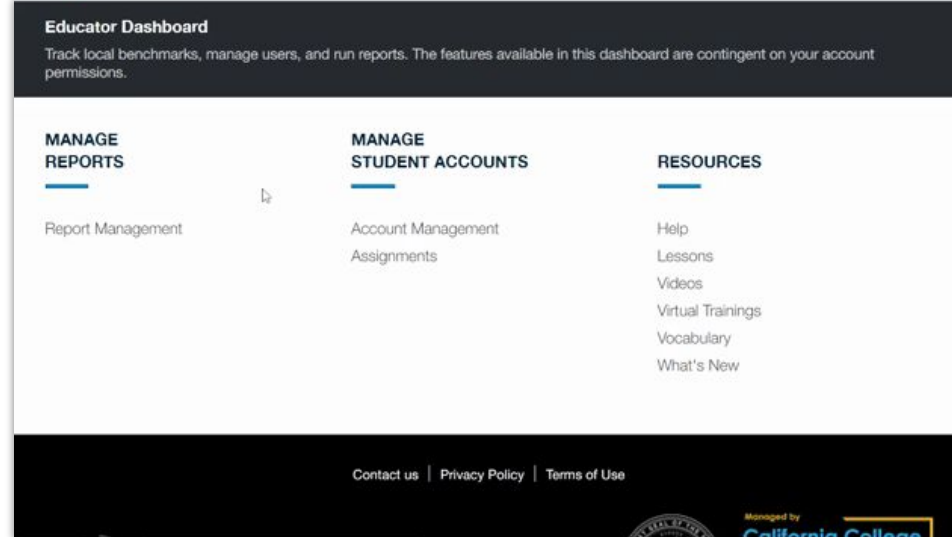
Educator Dashboard

Track local benchmarks, manage users, and run reports. The features available in this dashboard are contingent on your account permissions.

MANAGE REPORTS

Report Management

MANAGE STUDENT ACCOUNTS

Account Management
Assignments

RESOURCES

Help
Lessons
Videos
Virtual Trainings
Vocabulary
What's New

Contact us | Privacy Policy | Terms of Use

Managed by
California College